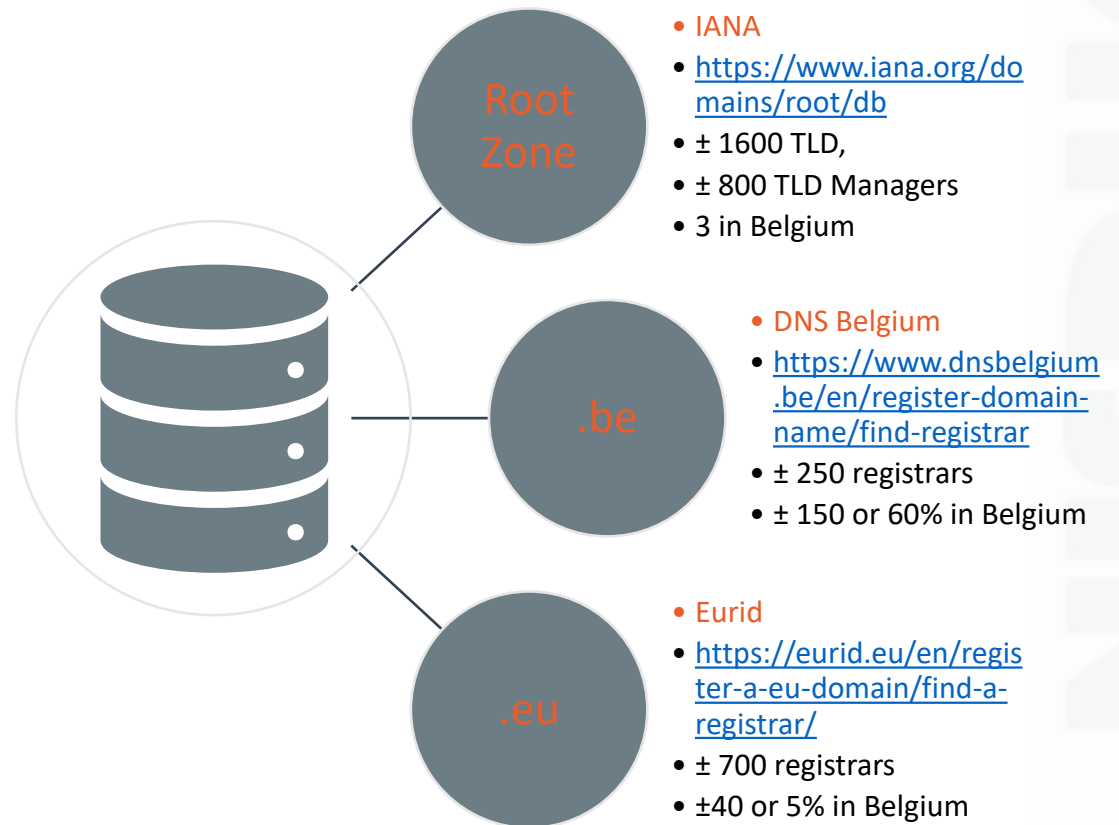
Root Zone

• IANA
• https://www.iana.org/domains/root/db
• ± 1600 TLD,
• ± 800 TLD Managers
• 3 in Belgium

.be

• DNS Belgium
• https://www.dnsbelgium.be/en/register-domain-name/find-registrar
• ± 250 registrars
• ± 150 or 60% in Belgium

.eu

• Eurid
• https://eurid.eu/en/register-a-eu-domain/find-a-registrar/
• ± 700 registrars
• ±40 or 5% in Belgium